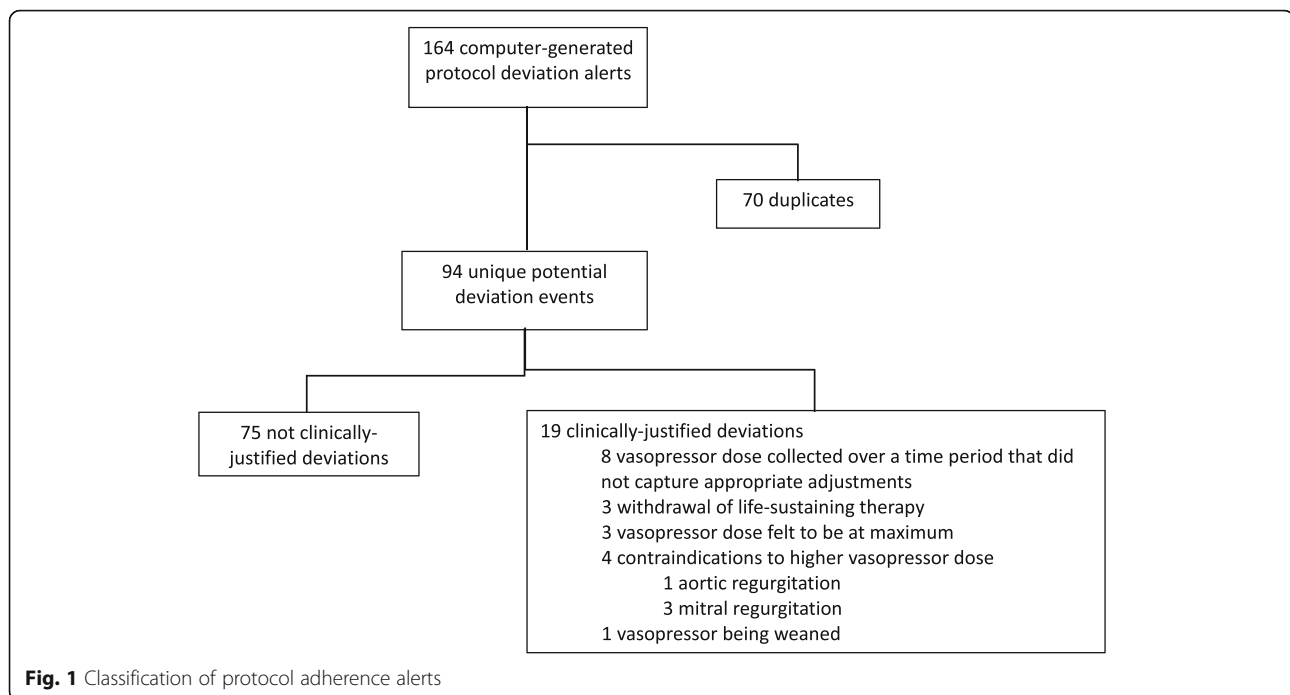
164 computer-generated protocol deviation alerts

70 duplicates

94 unique potential deviation events

75 not clinically-justified deviations

19 clinically-justified deviations
8 vasopressor dose collected over a time period that did not capture appropriate adjustments
3 withdrawal of life-sustaining therapy
3 vasopressor dose felt to be at maximum
4 contraindications to higher vasopressor dose
1 aortic regurgitation
3 mitral regurgitation
1 vasopressor being weaned

**Fig. 1** Classification of protocol adherence alerts